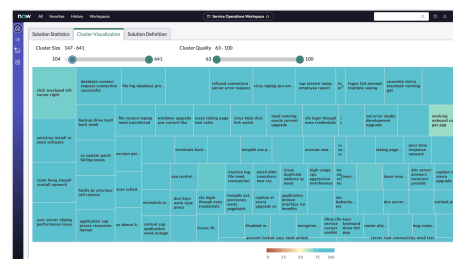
now All Favorites History Workspaces

Service Operations Workspace

Solution Statistics Cluster Visualization Solution Definition

Cluster Size 147 - 641

104 641

Cluster Quality 63 - 100

63 100

click touchpad not server right

database connect request connection successful

file log database pro...

refused connection server error request

virus laptop pc sm...

vpn receive today employee report

br

trigger full attempt multiple saying

assembly enemy ...

backup drive hard lock week

file restore laptop need transferred

windows upgrade are current file

issue taking page user tools

virus help click link email

need running oracle current upgrade

sfo login through vmm credentials

sel trim studio development upgrade

working onboard up

antivirus install m need software

ve update patch failing lenses

version per...

terminate back...

tempate sso p...

account ass...

taking page ...

pass new response network

rvan hung vnorwill overall opened

hardly pc previous roll remove

icon sched...

sso control

inactive log file need resummer

email disk cleaners new ka

issue duplicate address ip need

ebs login through vpn aggressive interference

base rem

line server instance connect process

new server rdgtop performance issue

application sap access resources button

jfs deser b...

control sap application week manage

descr...

ub...

sfo login through vpn fail credentials

install sap permission profile pagedata

caption al storms upgrade ne

application broker interface but benefits

lenovo...

disabled re...

recognize ...

office che server remove through boot gone

router phe...

account locked says need unlock

server test connectivity mint test

0 25 50 75 100